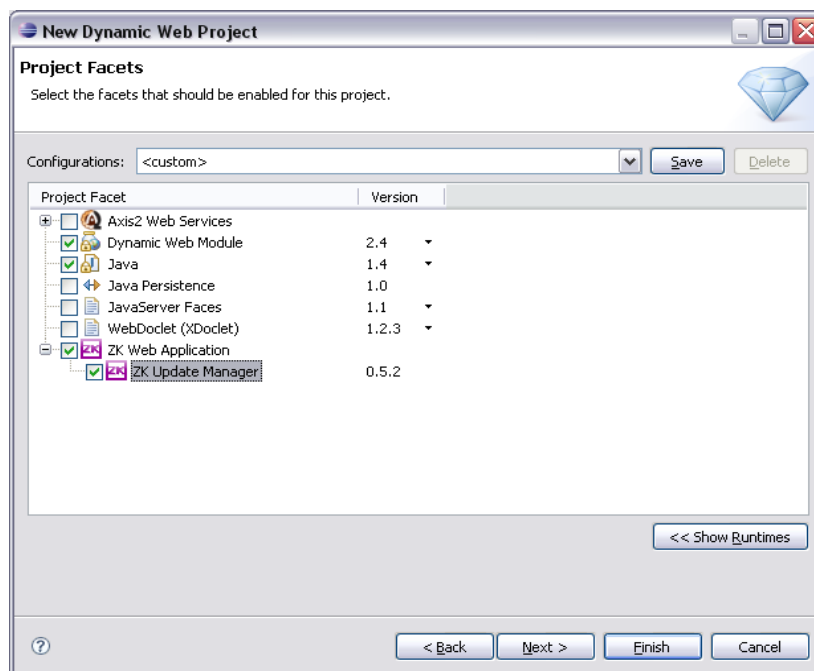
New Dynamic Web Project

Project Facets

Select the facets that should be enabled for this project.

Configurations: <custom>

Save

Delete

| Project Facet | Version |
|---|---|
| Axis2 Web Services | |
| Dynamic Web Module | 2.4 |
| Java | 1.4 |
| Java Persistence | 1.0 |
| JavaServer Faces | 1.1 |
| WebDoclet (XDoclet) | 1.2.3 |
| ZK Web Application | |
| ZK Update Manager | 0.5.2 |

<< Show Runtimes

< Back

Next >

Finish

Cancel